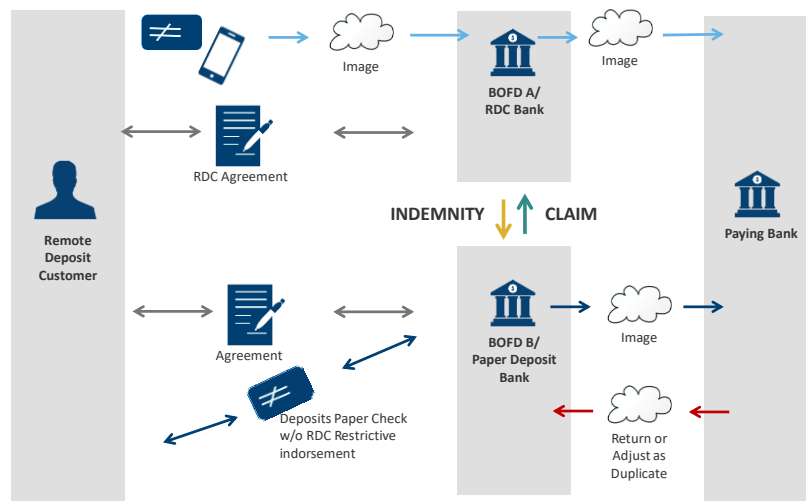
Image

BOFD A/
RDC Bank

Image

RDC Agreement

Remote
Deposit
Customer

INDEMNITY

CLAIM

Paying Bank

Agreement

BOFD B/
Paper Deposit
Bank

Image

Deposits Paper Check
w/o RDC Restrictive
indorsement

Return or
Adjust as
Duplicate